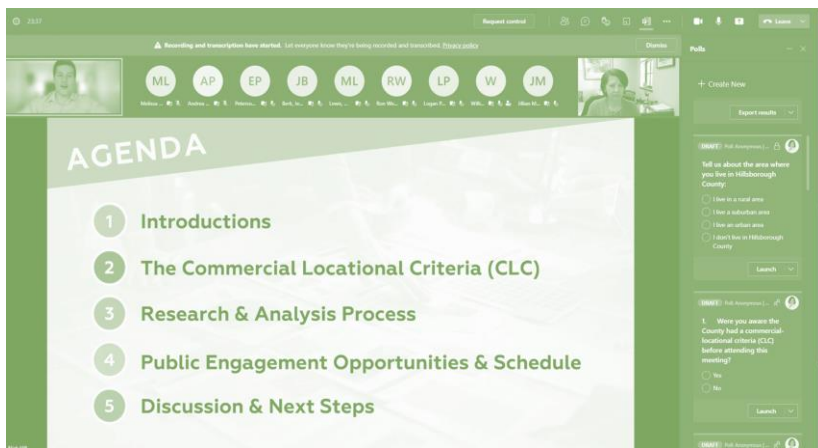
23:37

Request control

Leave

Recording and transcription have started. Let everyone know they're being recorded and transcribed. Privacy policy

Dismiss

ML AP EP JB ML RW LP W JM

Melissa ... Andrea ... Peterso... Brett, Je... Lewis, ... Ron We... Logan P... Willi... Jillian M...

Polls

+ Create New

Export results

DRAFT Poll: Anonymous (...

Tell us about the area where you live in Hillsborough County:

I live in a rural area

I live a suburban area

I live an urban area

I don't live in Hillsborough County

Launch

DRAFT Poll: Anonymous (...

1. Were you aware the County had a commercial-locational criteria (CLC) before attending this meeting?

Yes

No

Launch

DRAFT Poll: Anonymous (...

AGENDA

1 Introductions

2 The Commercial Locational Criteria (CLC)

3 Research & Analysis Process

4 Public Engagement Opportunities & Schedule

5 Discussion & Next Steps